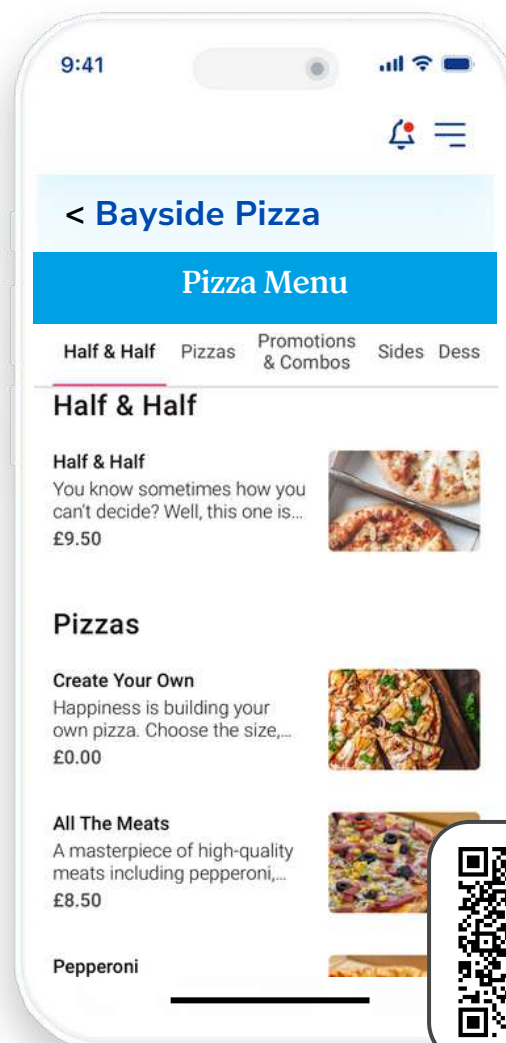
9:41

< Bayside Pizza

Pizza Menu

Half & Half Pizzas Promotions & Combos Sides Dess

Half & Half

Half & Half
You know sometimes how you can't decide? Well, this one is...
£9.50

Pizzas

Create Your Own
Happiness is building your own pizza. Choose the size,...
£0.00

All The Meats
A masterpiece of high-quality meats including pepperoni,...
£8.50

Pepperoni